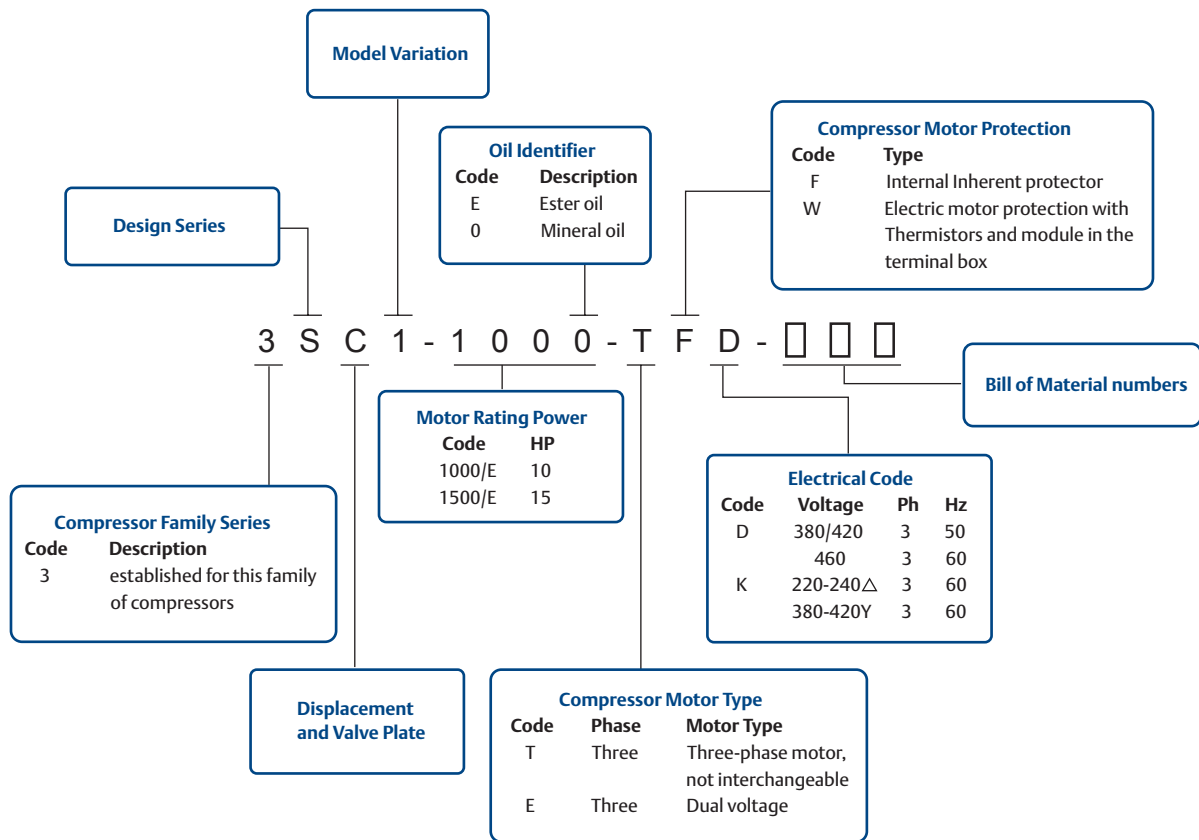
Model Variation

Oil Identifier

| Code | Description |
|---|---|
| E | Ester oil |
| 0 | Mineral oil |

Compressor Motor Protection

| Code | Type |
|---|---|
| F | Internal Inherent protector |
| W | Electric motor protection with Thermistors and module in the terminal box |

Design Series

3 S C 1 - 1 0 0 0 - T F D - □ □ □

Bill of Material numbers

Motor Rating Power

| Code | HP |
|---|---|
| 1000/E | 10 |
| 1500/E | 15 |

Electrical Code

| Code | Voltage | Ph | Hz |
|---|---|---|---|
| D | 380/420 | 3 | 50 |
| | 460 | 3 | 60 |
| K | 220-240△ | 3 | 60 |
| | 380-420Y | 3 | 60 |

Compressor Family Series

| Code | Description |
|---|---|
| 3 | established for this family of compressors |

Displacement and Valve Plate

Compressor Motor Type

| Code | Phase | Motor Type |
|---|---|---|
| T | Three | Three-phase motor, not interchangeable |
| E | Three | Dual voltage |